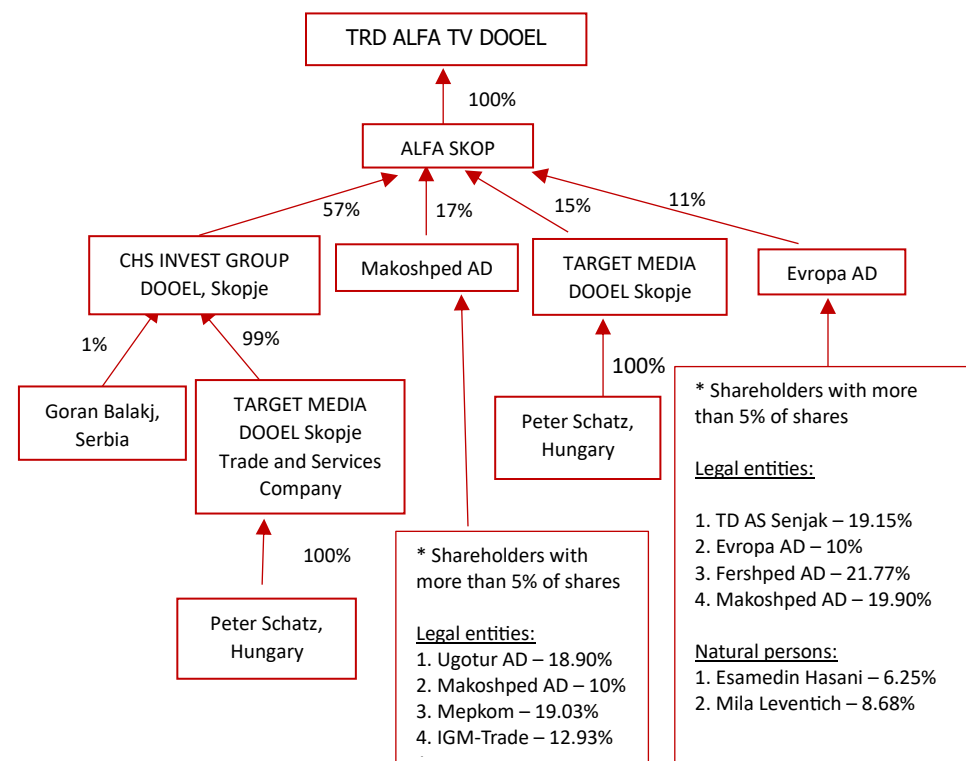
TRD ALFA TV DOOEL

100%

ALFA SKOP

57%

17%

15%

11%

CHS INVEST GROUP DOOEL, Skopje

Makoshped AD

TARGET MEDIA DOOEL Skopje

Evropa AD

1%

99%

Goran Balakj, Serbia

TARGET MEDIA DOOEL Skopje Trade and Services Company

100%

Peter Schatz, Hungary

100%

Peter Schatz, Hungary

* Shareholders with more than 5% of shares

Legal entities:
1. Ugotur AD – 18.90%
2. Makoshped AD – 10%
3. Mepkom – 19.03%
4. IGM-Trade – 12.93%

* Shareholders with more than 5% of shares

Legal entities:

1. TD AS Senjak – 19.15%
2. Evropa AD – 10%
3. Fershped AD – 21.77%
4. Makoshped AD – 19.90%

Natural persons:
1. Esamedin Hasani – 6.25%
2. Mila Leventich – 8.68%